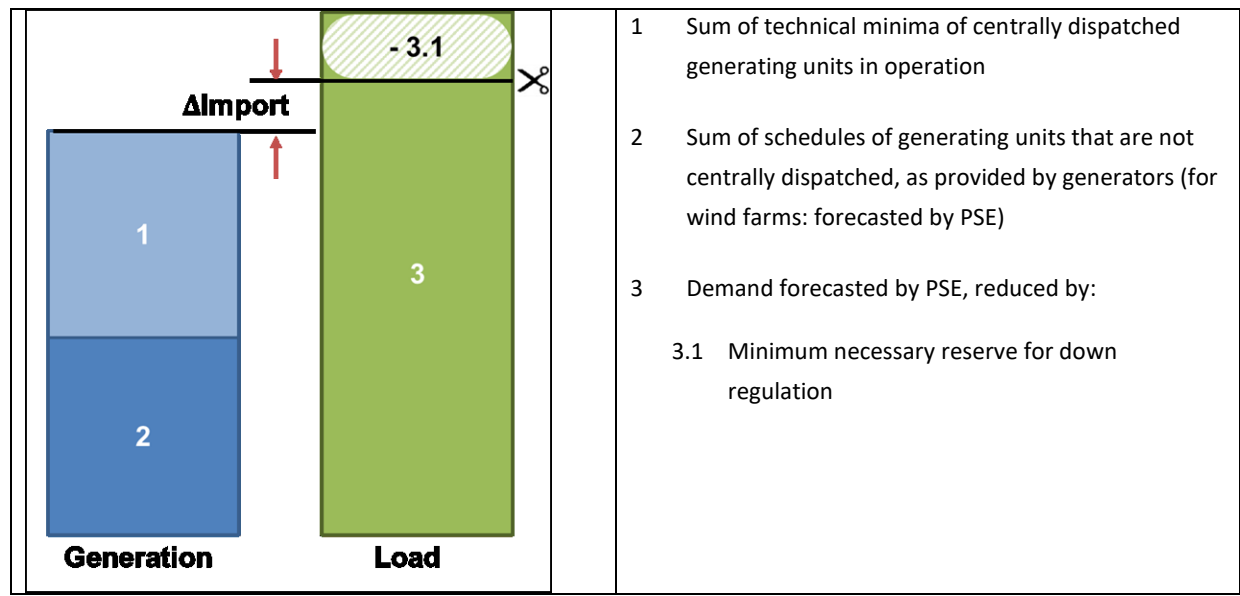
| - 3.1<br>ΔImport<br>1<br>2<br>3<br>Generation Load | | 1 Sum of technical minima of centrally dispatched generating units in operation<br><br>2 Sum of schedules of generating units that are not centrally dispatched, as provided by generators (for wind farms: forecasted by PSE)<br><br>3 Demand forecasted by PSE, reduced by:<br><br>3.1 Minimum necessary reserve for down regulation |
|---|---|---|